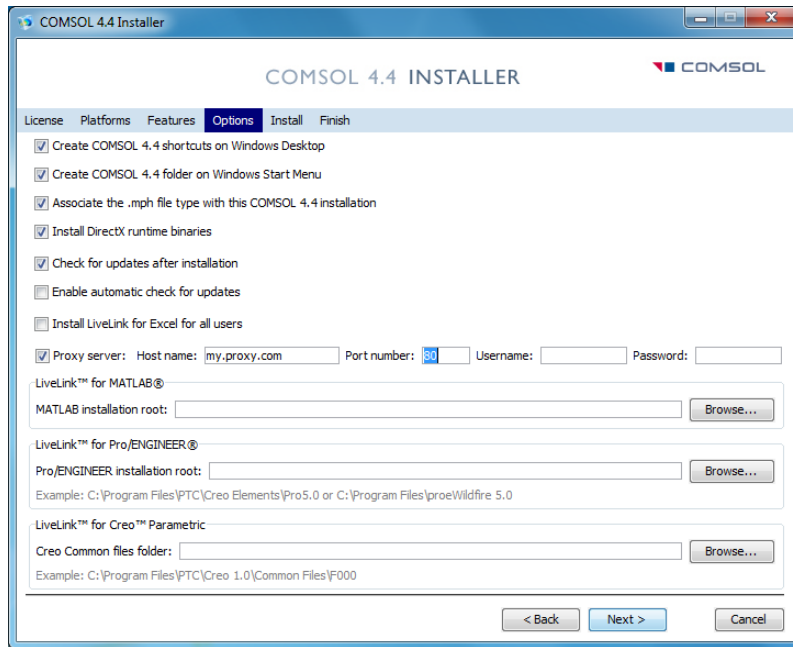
COMSOL 4.4 Installer

COMSOL 4.4 INSTALLER

COMSOL

License Platforms Features Options Install Finish

Create COMSOL 4.4 shortcuts on Windows Desktop

Create COMSOL 4.4 folder on Windows Start Menu

Associate the .mph file type with this COMSOL 4.4 installation

Install DirectX runtime binaries

Check for updates after installation

Enable automatic check for updates

Install LiveLink for Excel for all users

Proxy server: Host name: my.proxy.com Port number: 80 Username: Password:

LiveLink™ for MATLAB®

MATLAB installation root: Browse...

LiveLink™ for Pro/ENGINEER®

Pro/ENGINEER installation root: Browse...

Example: C:\Program Files\PTC\Creo Elements\Pro5.0 or C:\Program Files\proeWildfire 5.0

LiveLink™ for Creo™ Parametric

Creo Common files folder: Browse...

Example: C:\Program Files\PTC\Creo 1.0\Common Files\F000

< Back Next > Cancel